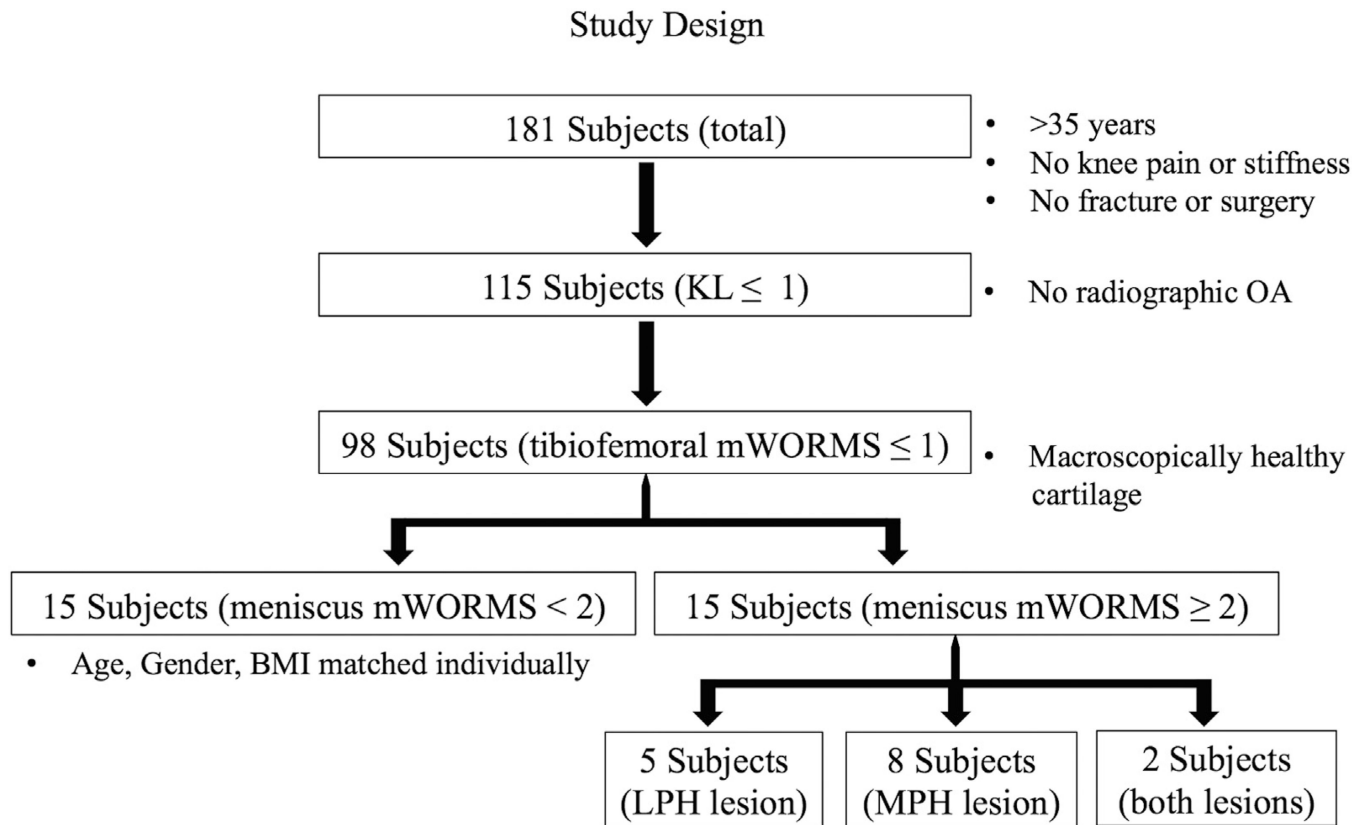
Study Design

181 Subjects (total)

- >35 years
- No knee pain or stiffness
- No fracture or surgery

115 Subjects (KL $\leq$ 1)

- No radiographic OA

98 Subjects (tibiofemoral mWORMS $\leq$ 1)

- Macroscopically healthy cartilage

15 Subjects (meniscus mWORMS < 2)

- Age, Gender, BMI matched individually

15 Subjects (meniscus mWORMS $\geq$ 2)

5 Subjects (LPH lesion)

8 Subjects (MPH lesion)

2 Subjects (both lesions)